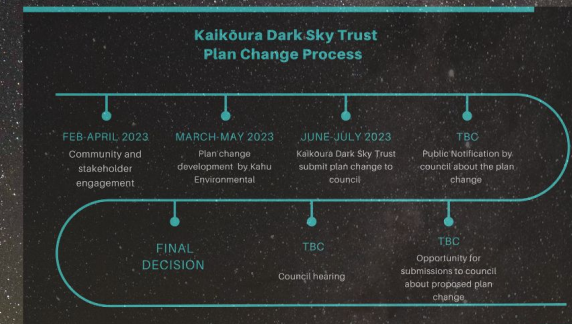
Kaikōura Dark Sky Trust
Plan Change Process

FEB-APRIL 2023
Community and stakeholder engagement

MARCH-MAY 2023
Plan change development by Kahu Environmental

JUNE-JULY 2023
Kaikōura Dark Sky Trust submit plan change to council

TBC
Public Notification by council about the plan change

FINAL DECISION

TBC
Council hearing

TBC
Opportunity for submissions to council about proposed plan change